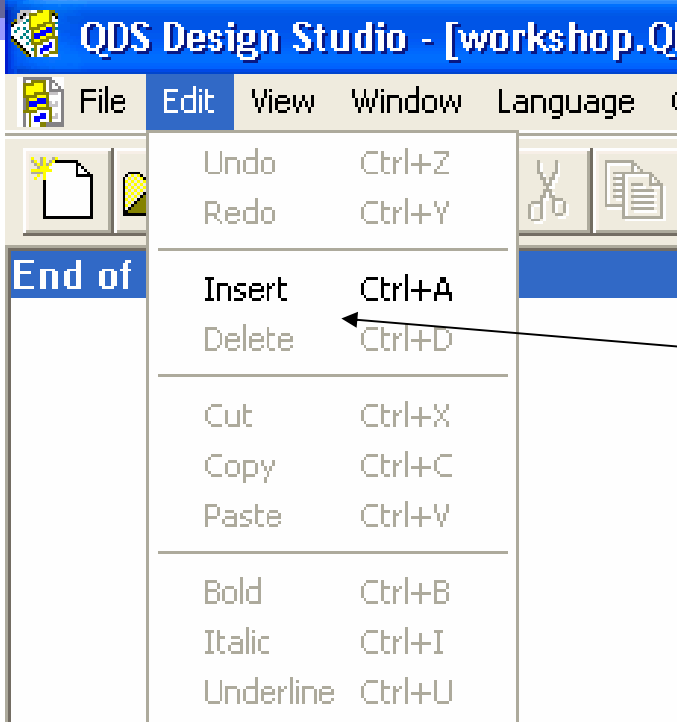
QDS Design Studio - [workshop.Q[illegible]

File Edit View Window Language

End of

Undo Ctrl+Z
Redo Ctrl+Y

Insert Ctrl+A
Delete Ctrl+D

Cut Ctrl+X
Copy Ctrl+C
Paste Ctrl+V

Bold Ctrl+B
Italic Ctrl+I
Underline Ctrl+U